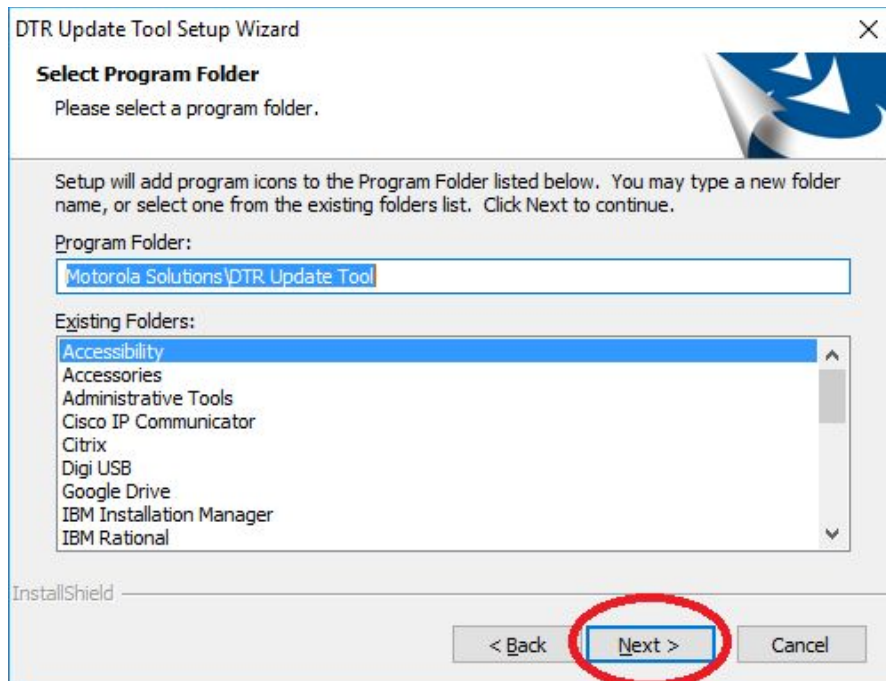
DTR Update Tool Setup Wizard

Select Program Folder

Please select a program folder.

Setup will add program icons to the Program Folder listed below. You may type a new folder name, or select one from the existing folders list. Click Next to continue.

Program Folder:

Motorola Solutions\DTR Update Tool

Existing Folders:

Accessibility
Accessories
Administrative Tools
Cisco IP Communicator
Citrix
Digi USB
Google Drive
IBM Installation Manager
IBM Rational

InstallShield

< Back

Next >

Cancel